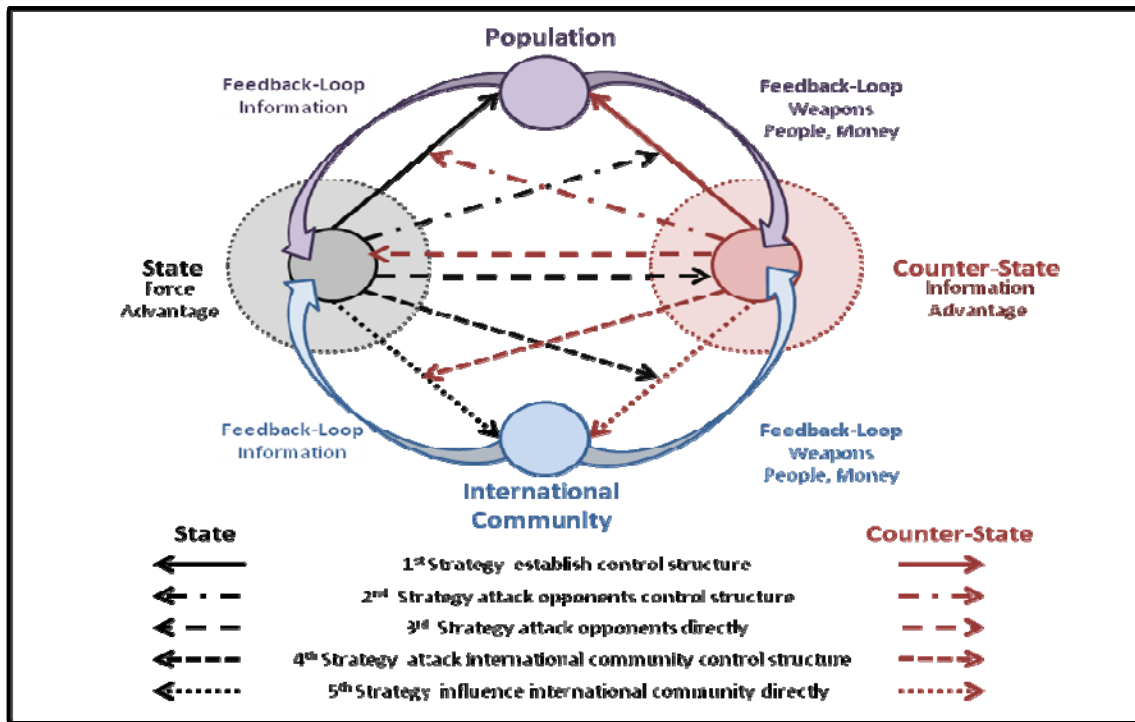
Population

Feedback-Loop
Information

Feedback-Loop
Weapons
People, Money

State
Force
Advantage

Counter-State
Information
Advantage

Feedback-Loop
Information

Feedback-Loop
Weapons
People, Money

International
Community

State

Counter-State

1$^{st}$ Strategy establish control structure

2$^{nd}$ Strategy attack opponents control structure

3$^{rd}$ Strategy attack opponents directly

4$^{th}$ Strategy attack international community control structure

5$^{th}$ Strategy influence international community directly